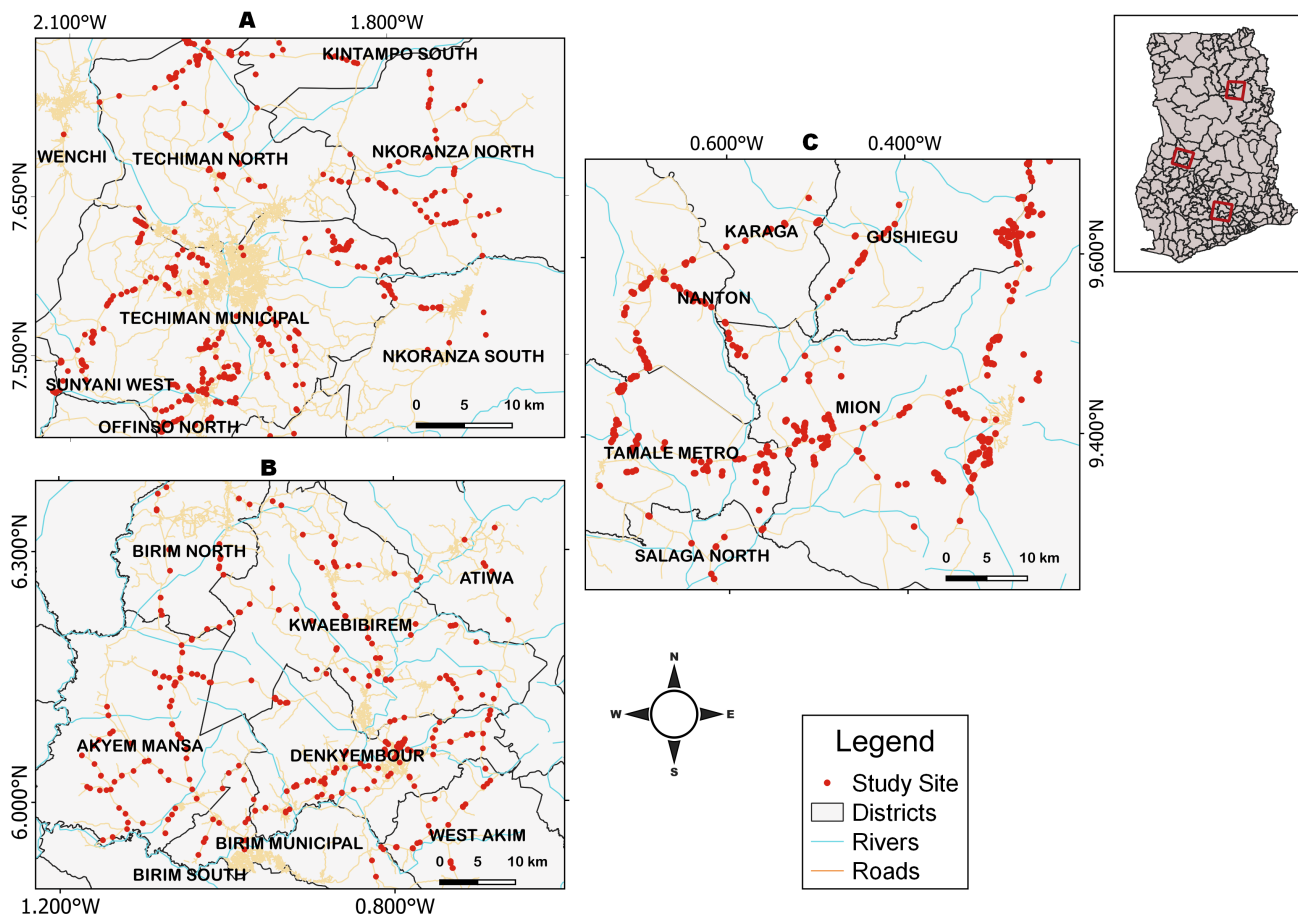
2.100°W
A
1.800°W
KINTAMPO SOUTH
WENCHI
TECHIMAN NORTH
NKORANZA NORTH
7.650°N
TECHIMAN MUNICIPAL
NKORANZA SOUTH
7.500°N
SUNYANI WEST
OFFINSO NORTH
0 5 10 km

B
BIRIM NORTH
6.300°N
ATIWA
KWAEBIBIREM
AKYEM MANSA
DENKYEMBOUR
6.000°N
WEST AKIM
BIRIM MUNICIPAL
BIRIM SOUTH
0 5 10 km
1.200°W
0.800°W

0.600°W
C
0.400°W
KARAGA
GUSHIEGU
9.600°N
NANTON
MION
9.400°N
TAMALE METRO
SALAGA NORTH
0 5 10 km

N
W
E
S

Legend
Study Site
Districts
Rivers
Roads